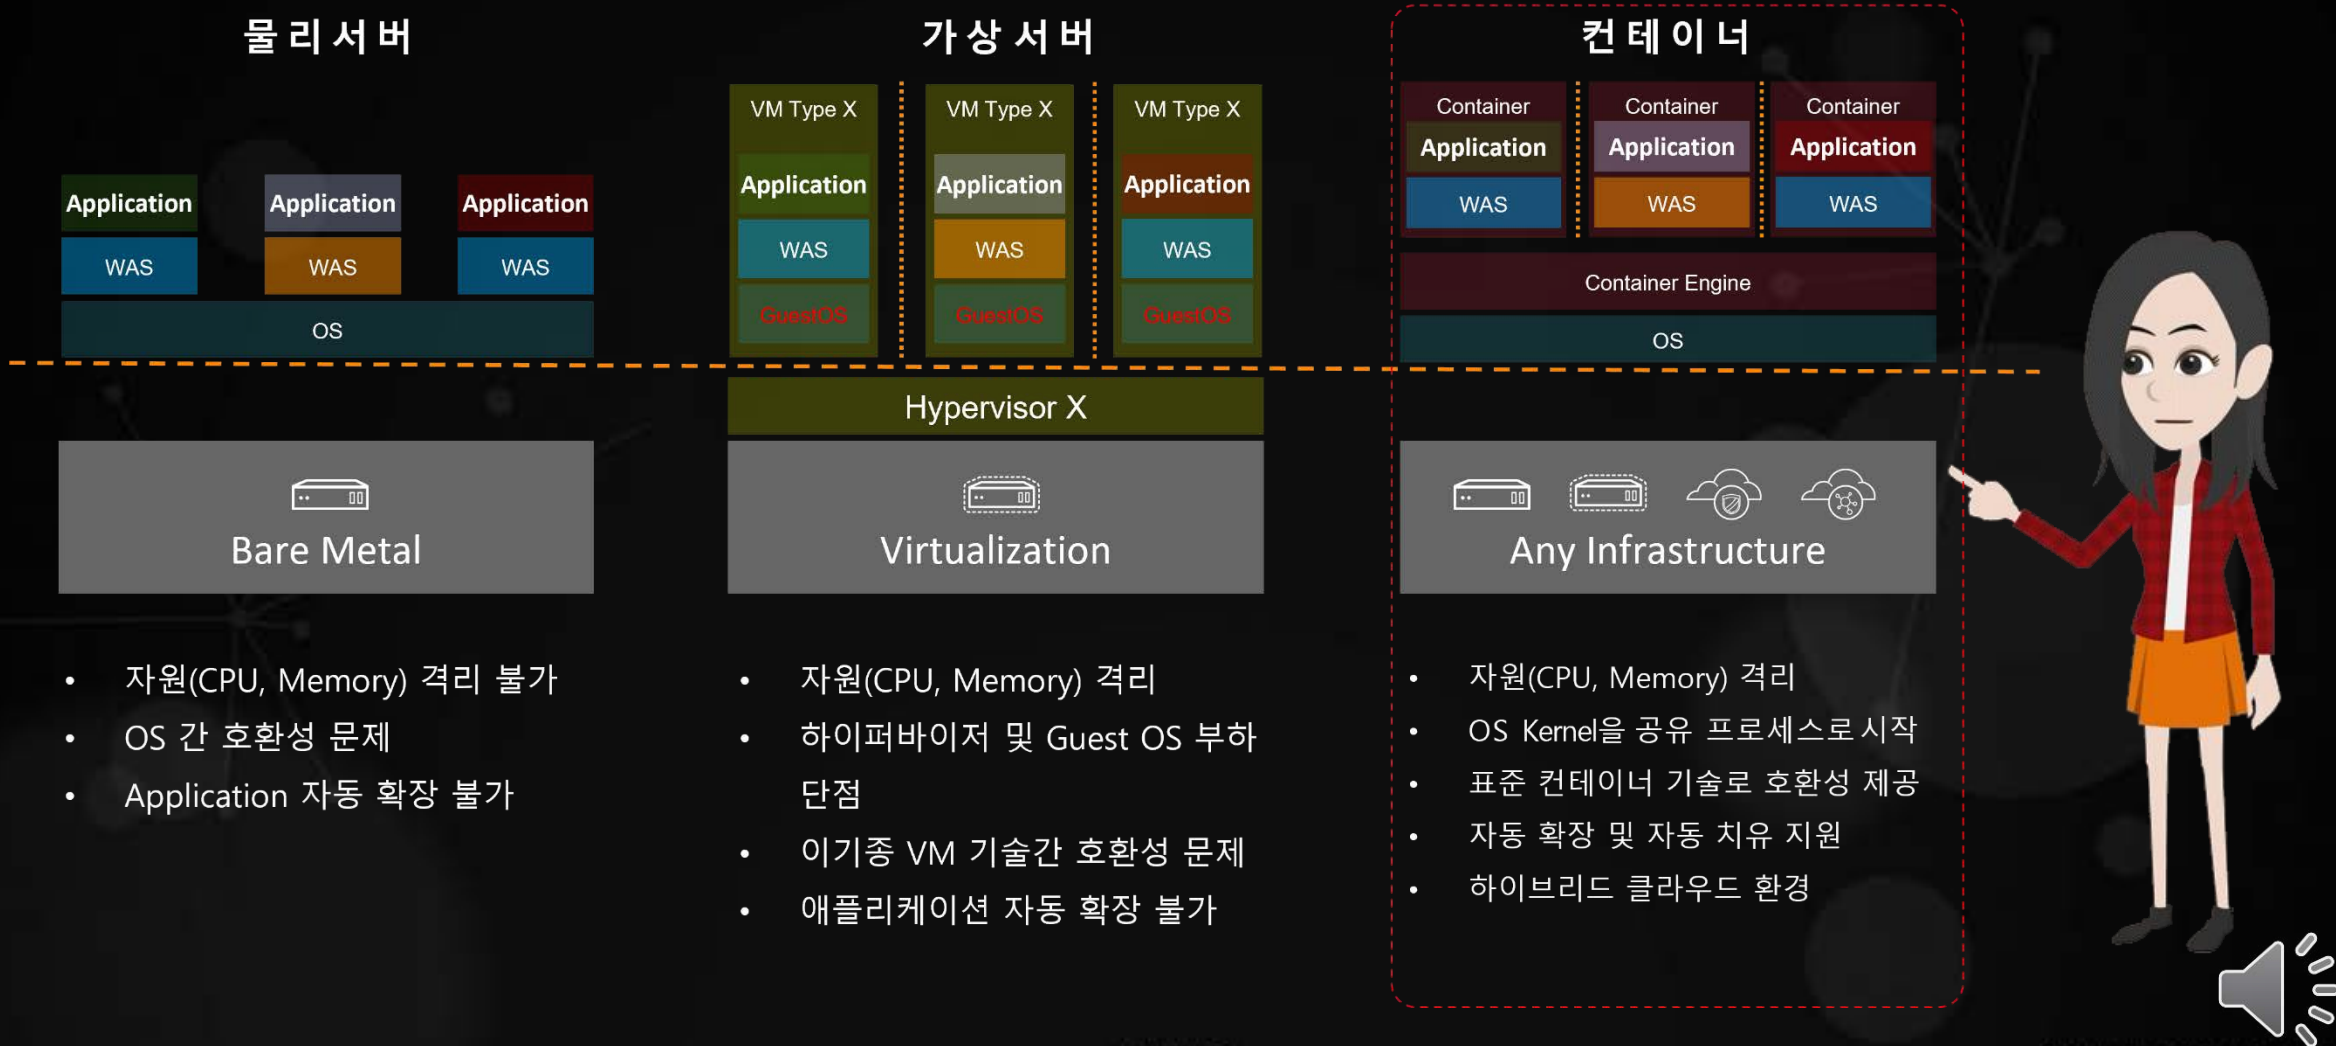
물 리 서 버

Application
WAS

Application
WAS

Application
WAS

OS

Bare Metal

• 자원(CPU, Memory) 격리 불가
• OS 간 호환성 문제
• Application 자동 확장 불가

가 상 서 버

VM Type X
Application
WAS
GuestOS

VM Type X
Application
WAS
GuestOS

VM Type X
Application
WAS
GuestOS

Hypervisor X

Virtualization

• 자원(CPU, Memory) 격리
• 하이퍼바이저 및 Guest OS 부하 단점
• 이기종 VM 기술간 호환성 문제
• 애플리케이션 자동 확장 불가

컨 테 이 너

Container
Application
WAS

Container
Application
WAS

Container
Application
WAS

Container Engine

OS

Any Infrastructure

• 자원(CPU, Memory) 격리
• OS Kernel을 공유 프로세스로 시작
• 표준 컨테이너 기술로 호환성 제공
• 자동 확장 및 자동 치유 지원
• 하이브리드 클라우드 환경